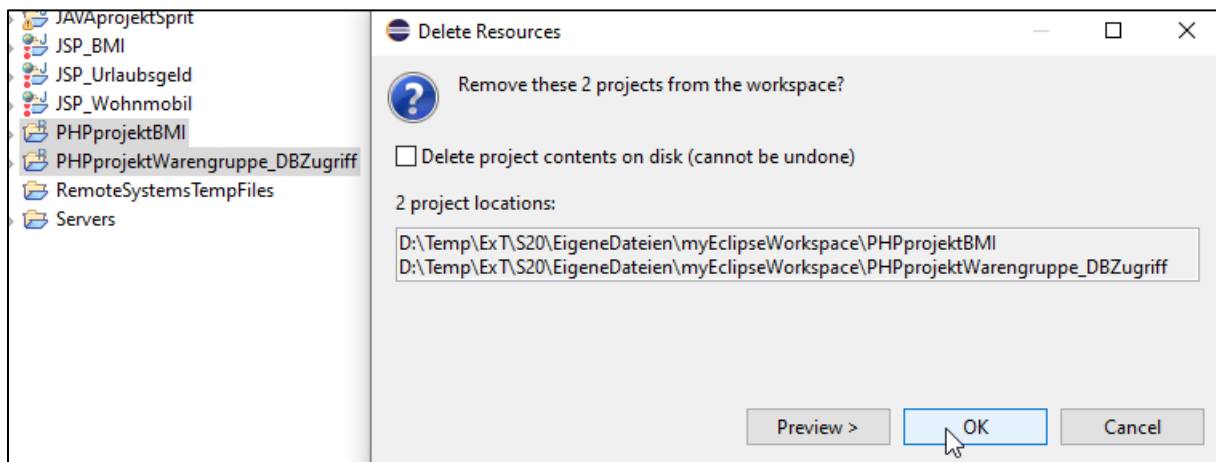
JAVAprojektSprit
JSP_BMI
JSP_Urlaubsgeld
JSP_Wohnmobil
PHPprojektBMI
PHPprojektWarengruppe_DBZugriff
RemoteSystemsTempFiles
Servers

Delete Resources

Remove these 2 projects from the workspace?

Delete project contents on disk (cannot be undone)

2 project locations:

D:\Temp\ExT\S20\EigeneDateien\myEclipseWorkspace\PHPprojektBMI
D:\Temp\ExT\S20\EigeneDateien\myEclipseWorkspace\PHPprojektWarengruppe_DBZugriff

Preview >
OK
Cancel